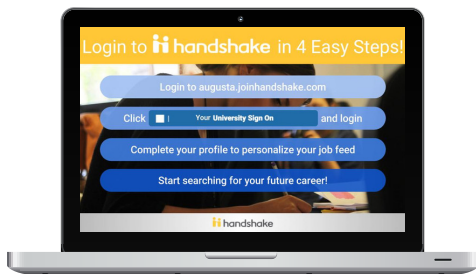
Login to handshake in 4 Easy Steps!

Login to augusta.joinhandshake.com

Click Your University Sign On and login

Complete your profile to personalize your job feed

Start searching for your future career!

handshake